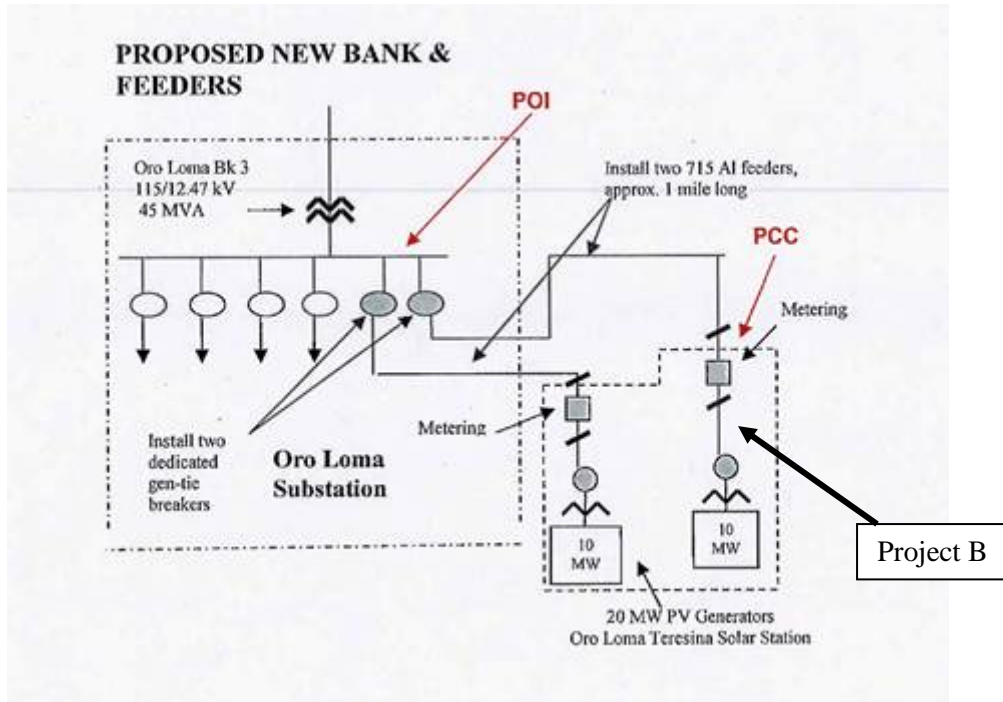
PROPOSED NEW BANK & FEEDERS

POI

Oro Loma Bk 3
115/12.47 kV
45 MVA

Install two 715 Al feeders, approx. 1 mile long

PCC

Metering

Metering

Install two dedicated gen-tie breakers

Oro Loma Substation

10 MW

10 MW

Project B

20 MW PV Generators
Oro Loma Teresina Solar Station